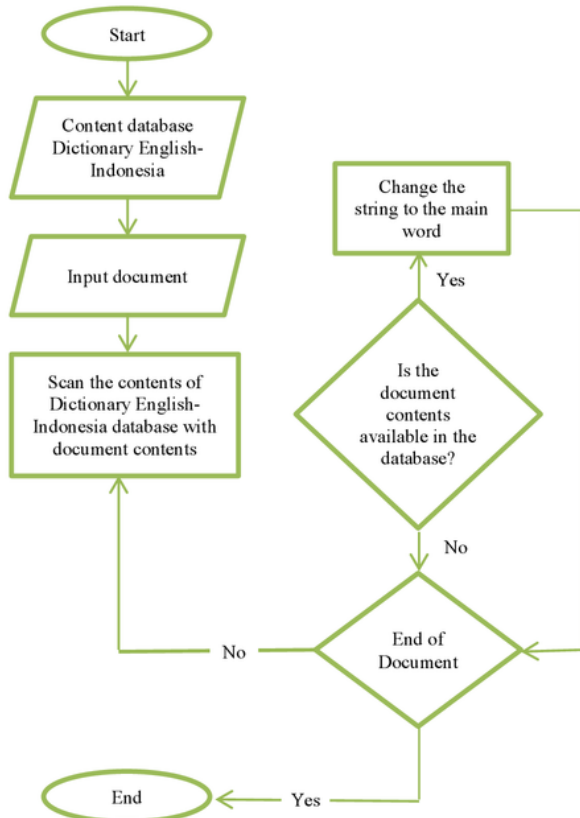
Start

Content database Dictionary English-Indonesia

Input document

Scan the contents of Dictionary English-Indonesia database with document contents

Change the string to the main word

Yes

Is the document contents available in the database?

No

No

End of Document

End

Yes